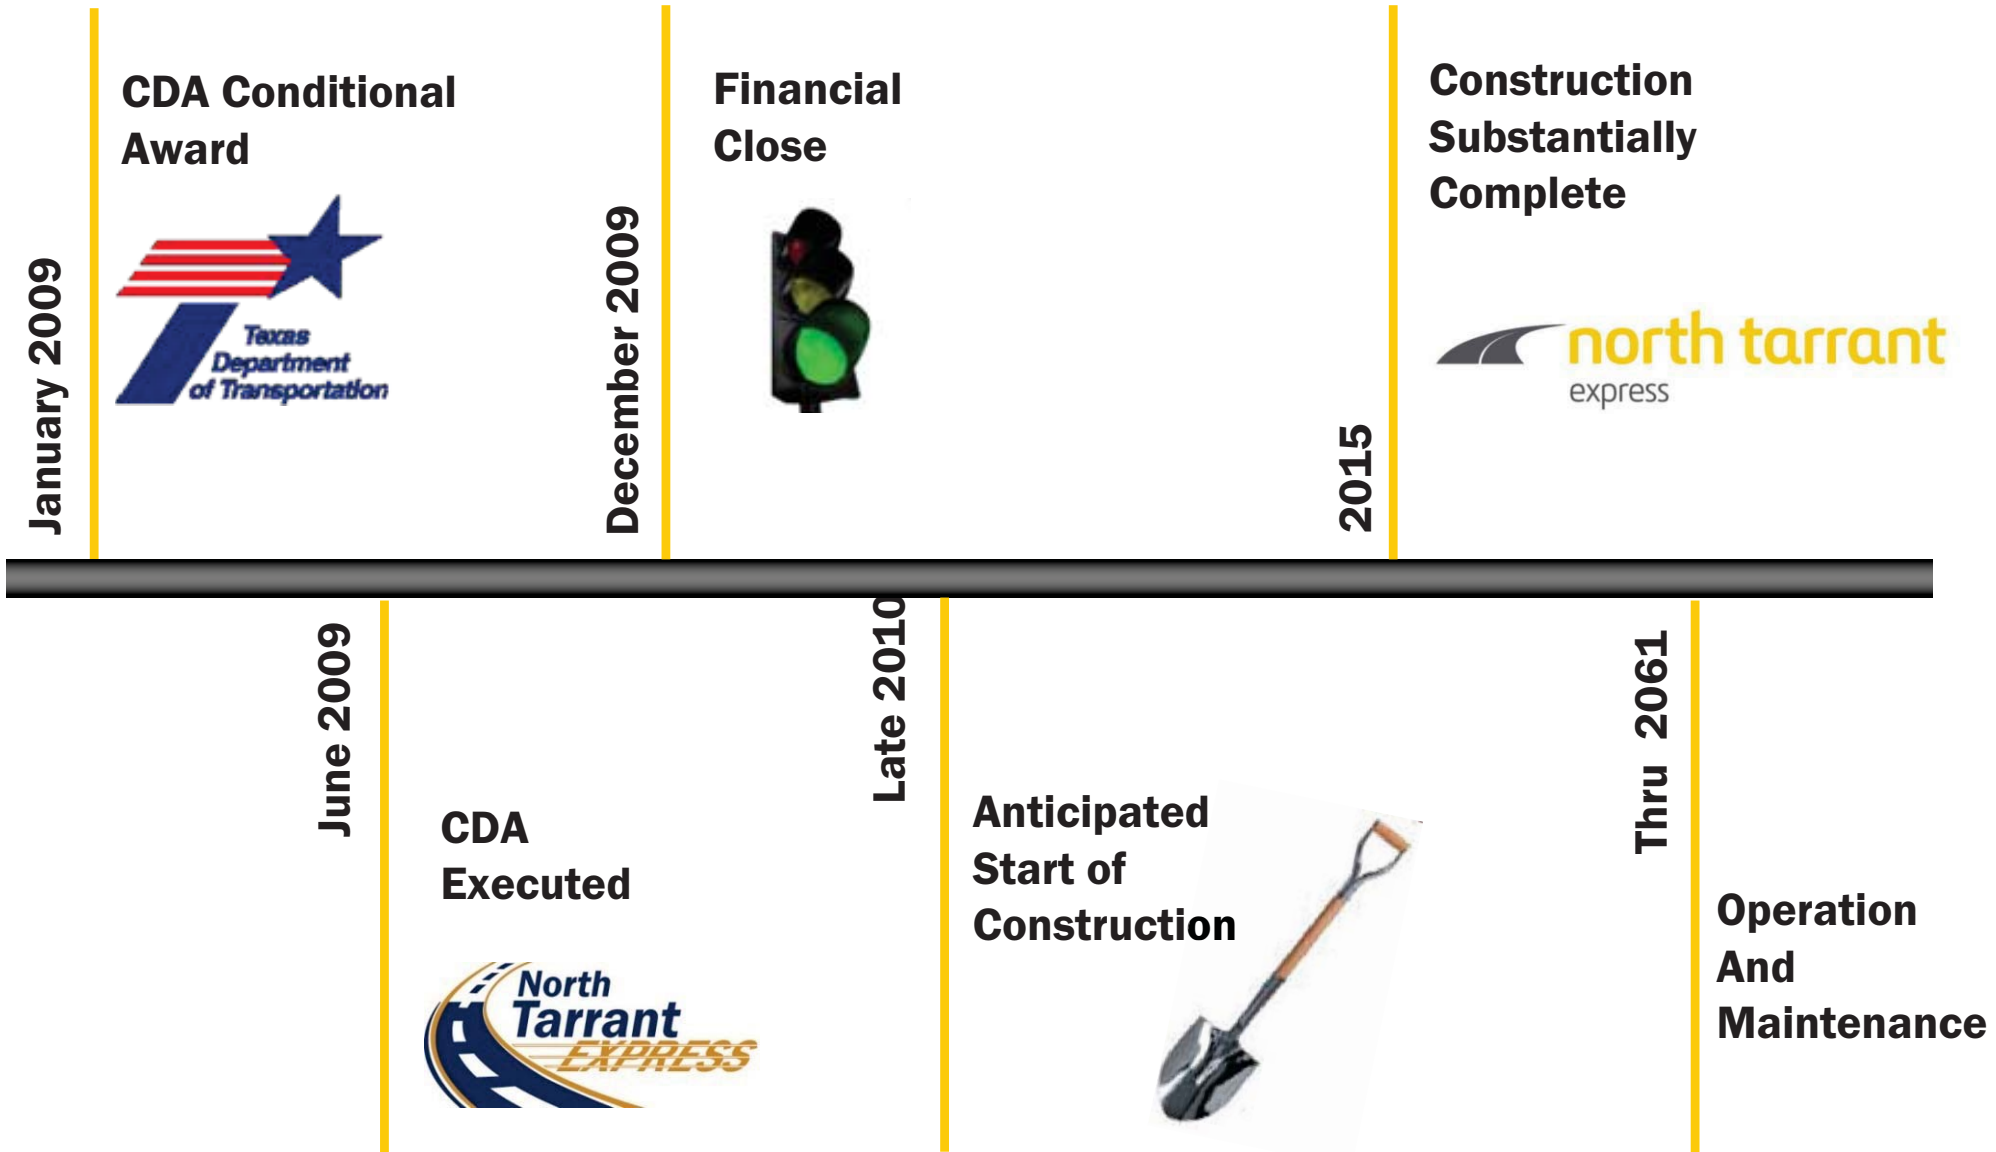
January 2009

CDA Conditional Award

Texas Department of Transportation

December 2009

Financial Close

2015

Construction Substantially Complete

north tarrant express

June 2009

CDA Executed

North Tarrant EXPRESS

Late 2010

Anticipated Start of Construction

Thru 2061

Operation And Maintenance